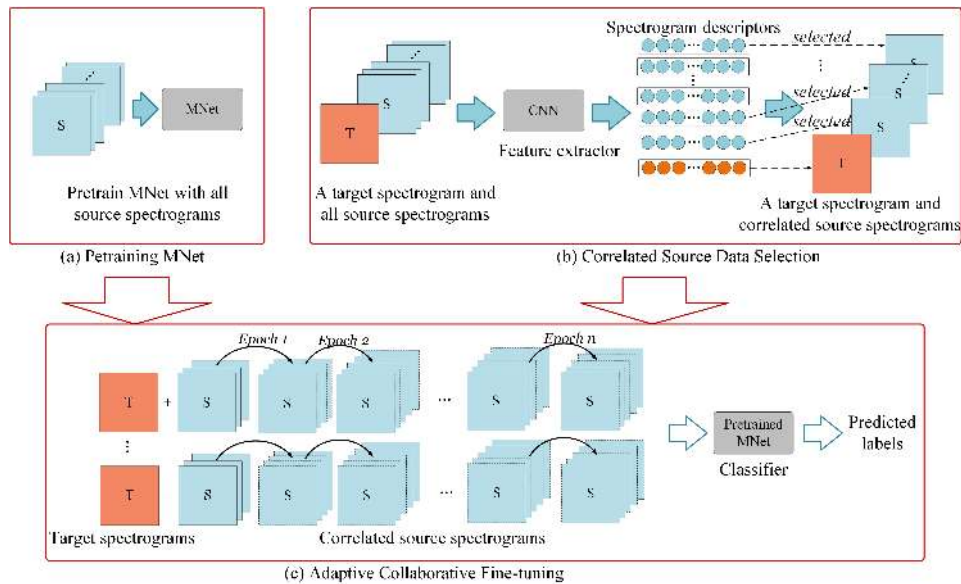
S

MNet

Pretrain MNet with all source spectrograms

(a) Petraining MNet

T

S

CNN

Feature extractor

A target spectrogram and all source spectrograms

Spectrogram descriptors

selected

selected

selected

S

S

S

T

A target spectrogram and correlated source spectrograms

(b) Correlated Source Data Selection

T

+

S

Epoch 1

S

Epoch 2

S

...

S

Epoch n

S

⋮

T

S

S

S

...

S

S

Pretrained MNet

Classifier

Predicted labels

Target spectrograms

Correlated source spectrograms

(c) Adaptive Collaborative Fine-tuning